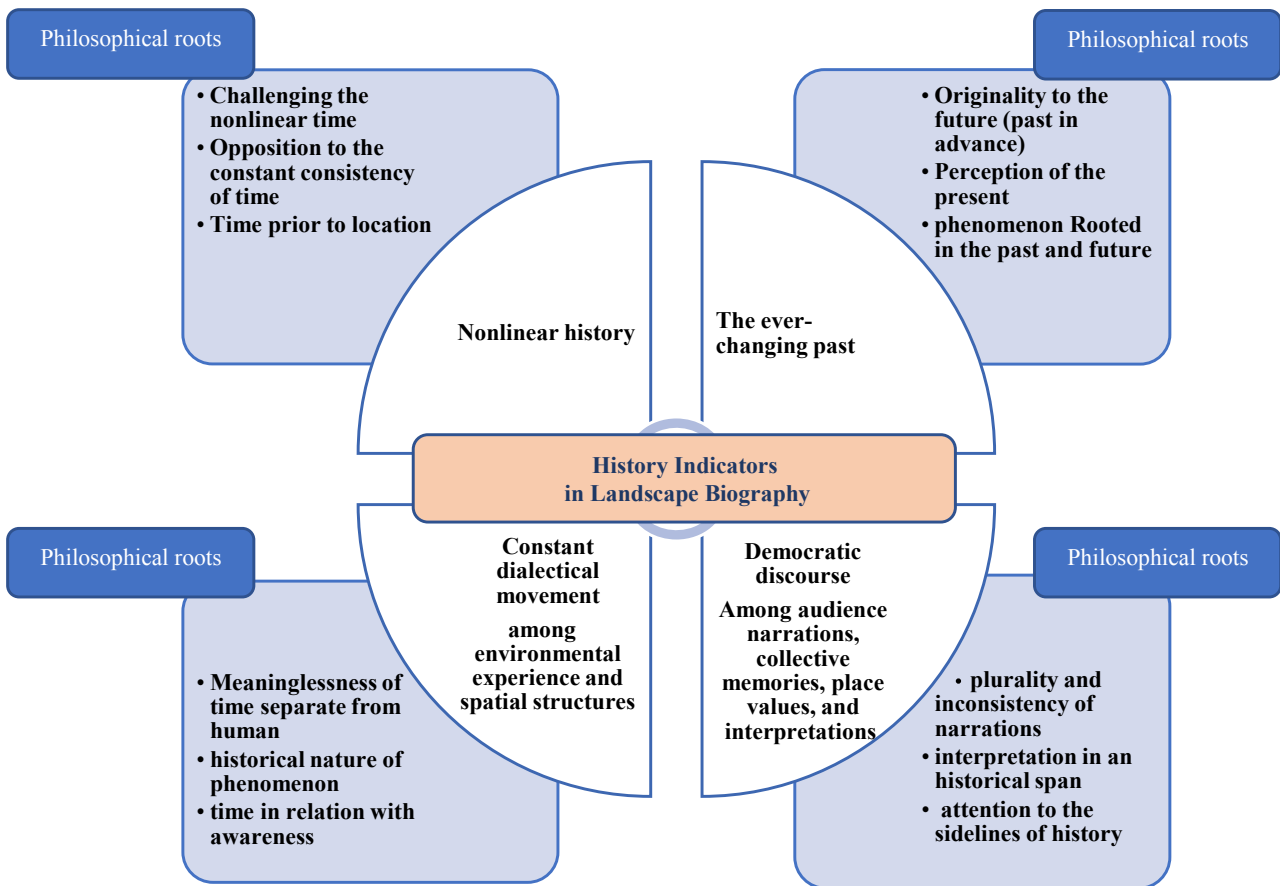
Philosophical roots

• Challenging the nonlinear time
• Opposition to the constant consistency of time
• Time prior to location

Philosophical roots

• Originality to the future (past in advance)
• Perception of the present
• phenomenon Rooted in the past and future

Nonlinear history

The ever-changing past

History Indicators
in Landscape Biography

Philosophical roots

Constant dialectical movement

among environmental experience and spatial structures

Democratic discourse

Among audience narrations, collective memories, place values, and interpretations

Philosophical roots

• Meaninglessness of time separate from human
• historical nature of phenomenon
• time in relation with awareness

• plurality and inconsistency of narrations
• interpretation in an historical span
• attention to the sidelines of history